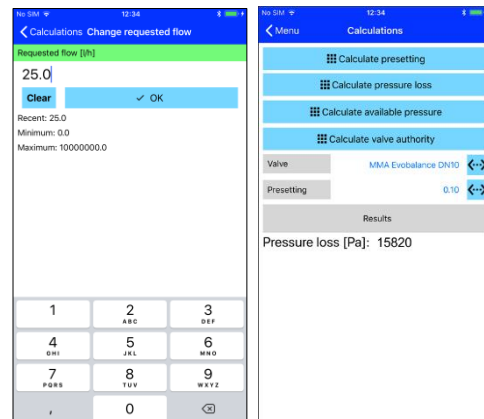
No SIM 12:34

Calculations Change requested flow

Requested flow [l/h]

25.0

Clear

✓ OK

Recent: 25.0
Minimum: 0.0
Maximum: 10000000.0

1
2 ABC
3 DEF
4 GHI
5 JKL
6 MNO
7 PQRS
8 TUV
9 WXYZ
,
0

No SIM 12:34

Menu Calculations

Calculate presetting

Calculate pressure loss

Calculate available pressure

Calculate valve authority

Valve MMA Evobalance DN10

Presetting 0.10

Results

Pressure loss [Pa]: 15820